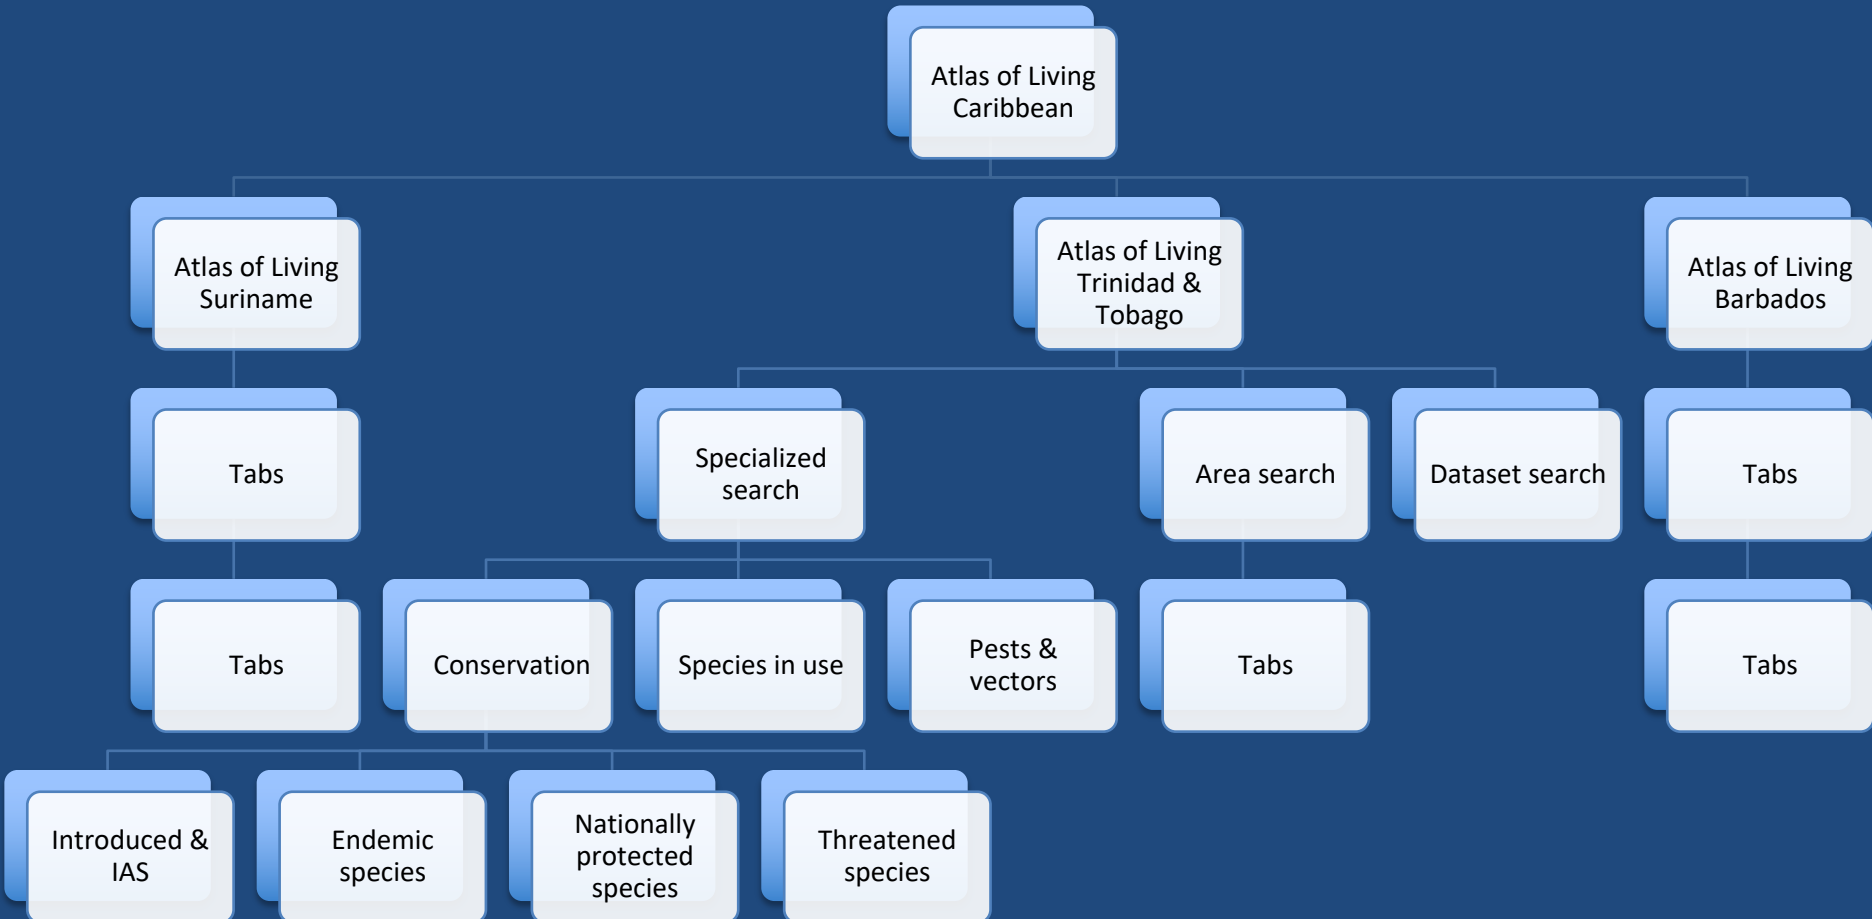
Atlas of Living Caribbean

Atlas of Living Suriname

Atlas of Living Trinidad & Tobago

Atlas of Living Barbados

Tabs

Specialized search

Area search

Dataset search

Tabs

Tabs

Conservation

Species in use

Pests & vectors

Tabs

Tabs

Introduced & IAS

Endemic species

Nationally protected species

Threatened species